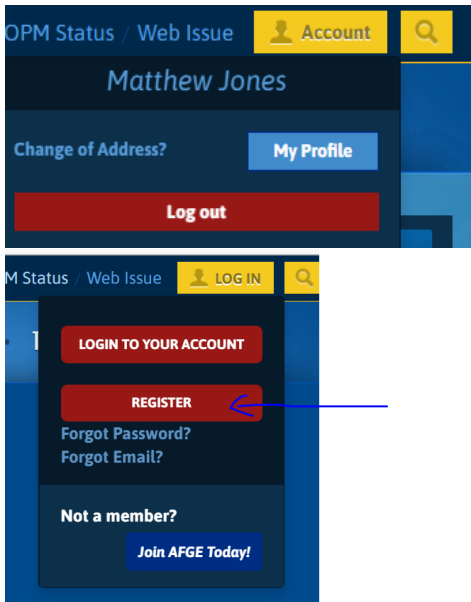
OPM Status / Web Issue
Account
Matthew Jones
Change of Address?
My Profile
Log out

M Status / Web Issue
LOG IN
LOGIN TO YOUR ACCOUNT
REGISTER
Forgot Password?
Forgot Email?
Not a member?
Join AFGE Today!